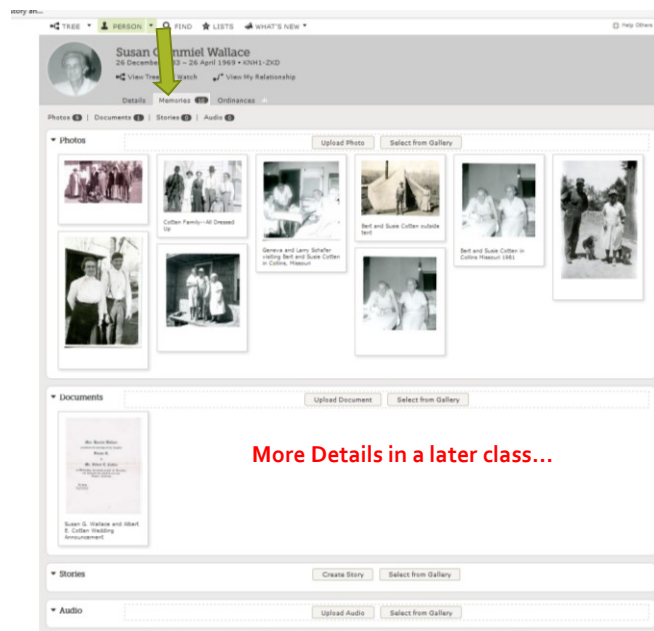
story an...

TREE ▾ PERSON ▾ FIND LISTS WHAT'S NEW ▾

Help Others

Susan G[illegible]miel Wallace
26 December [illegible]3 – 26 April 1969 • KNH1-ZXD
View Tree Watch View My Relationship

Details Memories 12 Ordinances

Photos 9 | Documents 1 | Stories 0 | Audio 0

Photos

Upload Photo Select from Gallery

Cotten Family—All Dressed Up

Geneva and Larry Schafer visiting Bert and Susie Cotten in Collins, Missouri

Bert and Susie Cotten outside tent

Bert and Susie Cotten in Collins Missouri 1961

Documents

Upload Document Select from Gallery

Susan G. Wallace and Albert E. Cotten Wedding Announcement

More Details in a later class...

Stories

Create Story Select from Gallery

Audio

Upload Audio Select from Gallery